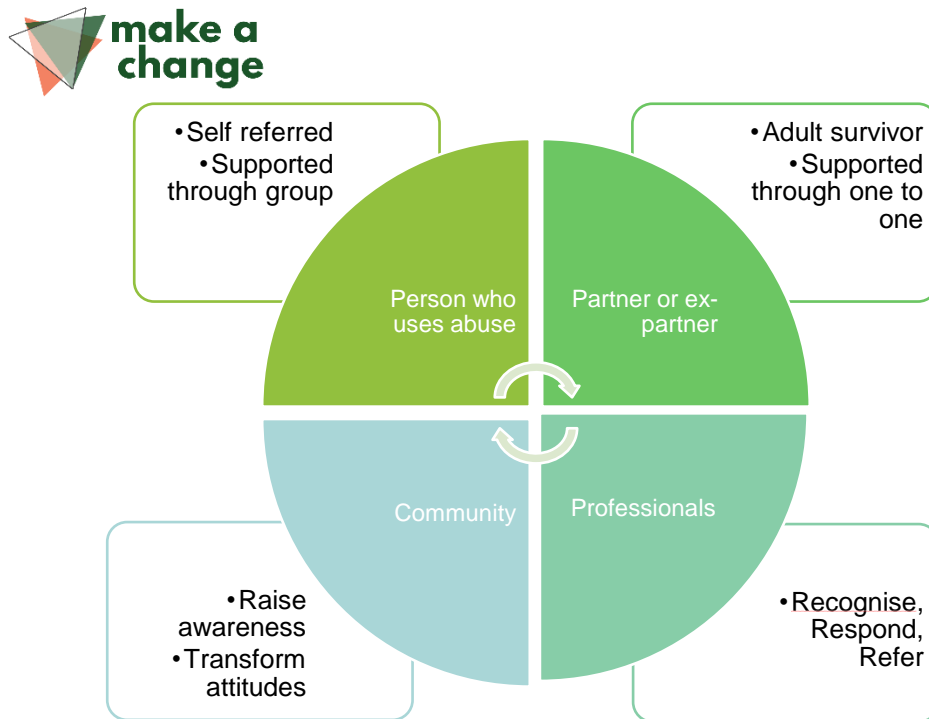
make a change

•Self referred
•Supported through group

•Adult survivor
•Supported through one to one

Person who uses abuse

Partner or ex-partner

Community

Professionals

•Raise awareness
•Transform attitudes

•Recognise, Respond, Refer